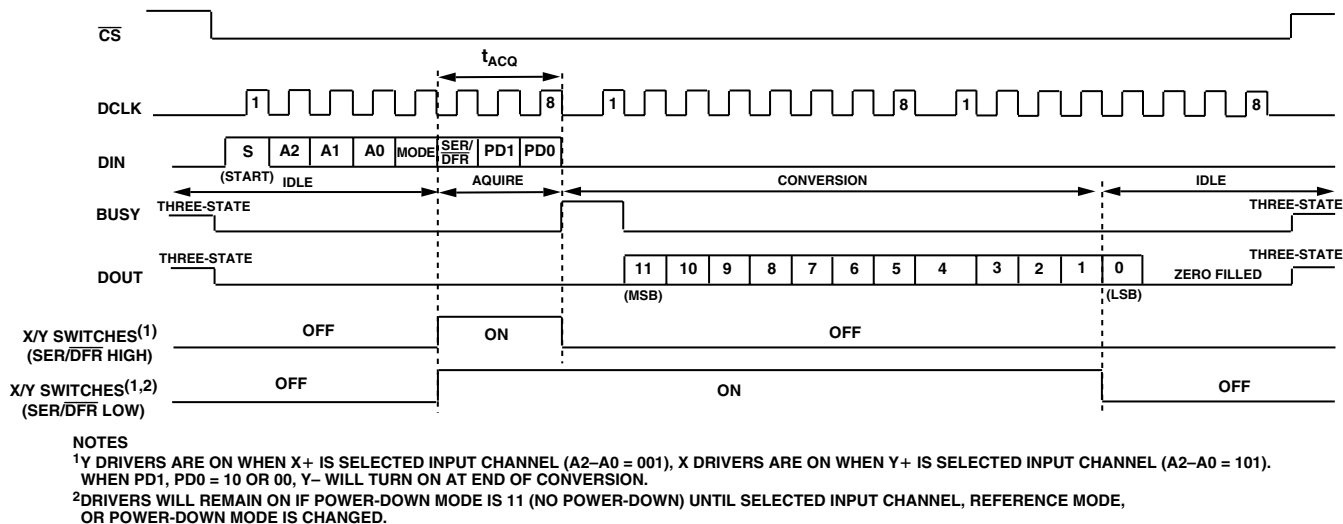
$\overline{CS}$

$t_{ACQ}$

DCLK 1 8 1 8 1 8

DIN S A2 A1 A0 MODE SER/$\overline{DFR}$ PD1 PD0

(START) IDLE AQUIRE CONVERSION IDLE

BUSY THREE-STATE THREE-STATE

DOUT THREE-STATE 11 10 9 8 7 6 5 4 3 2 1 0 ZERO FILLED THREE-STATE

(MSB) (LSB)

X/Y SWITCHES$^{(1)}$ (SER/$\overline{DFR}$ HIGH) OFF ON OFF

X/Y SWITCHES$^{(1,2)}$ (SER/$\overline{DFR}$ LOW) OFF ON OFF

NOTES

$^1$Y DRIVERS ARE ON WHEN X+ IS SELECTED INPUT CHANNEL (A2–A0 = 001), X DRIVERS ARE ON WHEN Y+ IS SELECTED INPUT CHANNEL (A2–A0 = 101). WHEN PD1, PD0 = 10 OR 00, Y– WILL TURN ON AT END OF CONVERSION.

$^2$DRIVERS WILL REMAIN ON IF POWER-DOWN MODE IS 11 (NO POWER-DOWN) UNTIL SELECTED INPUT CHANNEL, REFERENCE MODE, OR POWER-DOWN MODE IS CHANGED.